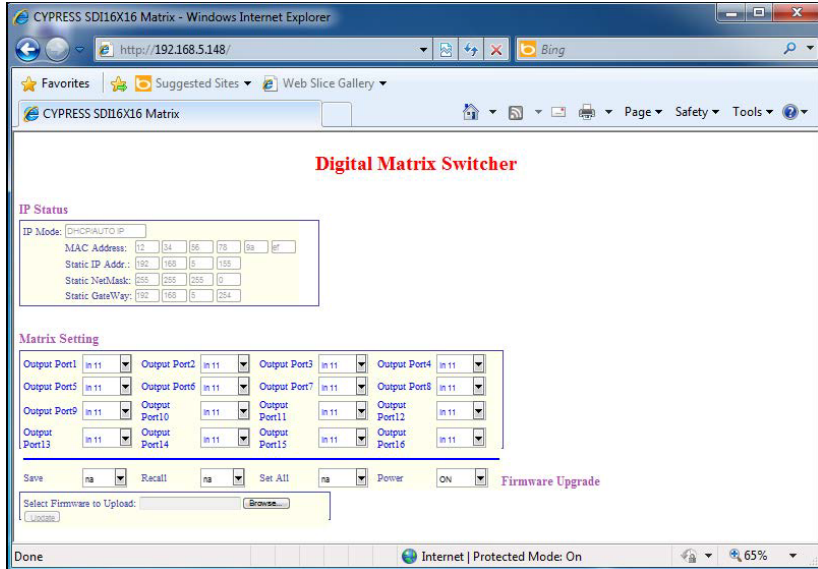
CYPRESS SDI16X16 Matrix - Windows Internet Explorer

http://192.168.5.148/

Bing

Favorites | Suggested Sites ▾ | Web Slice Gallery ▾

CYPRESS SDI16X16 Matrix

Page ▾ Safety ▾ Tools ▾

Digital Matrix Switcher

IP Status

IP Mode: DHCP/AUTO IP

MAC Address: 12 34 56 78 9a ef

Static IP Addr.: 192 168 5 155

Static NetMask: 255 255 255 0

Static GateWay: 192 168 5 254

Matrix Setting

| Output Port1 | in 11 | Output Port2 | in 11 | Output Port3 | in 11 | Output Port4 | in 11 |
|---|---|---|---|---|---|---|---|
| Output Port5 | in 11 | Output Port6 | in 11 | Output Port7 | in 11 | Output Port8 | in 11 |
| Output Port9 | in 11 | Output Port10 | in 11 | Output Port11 | in 11 | Output Port12 | in 11 |
| Output Port13 | in 11 | Output Port14 | in 11 | Output Port15 | in 11 | Output Port16 | in 11 |

Save na Recall na Set All na Power ON Firmware Upgrade

Select Firmware to Upload: Browse...

Update

Done

Internet | Protected Mode: On

65%